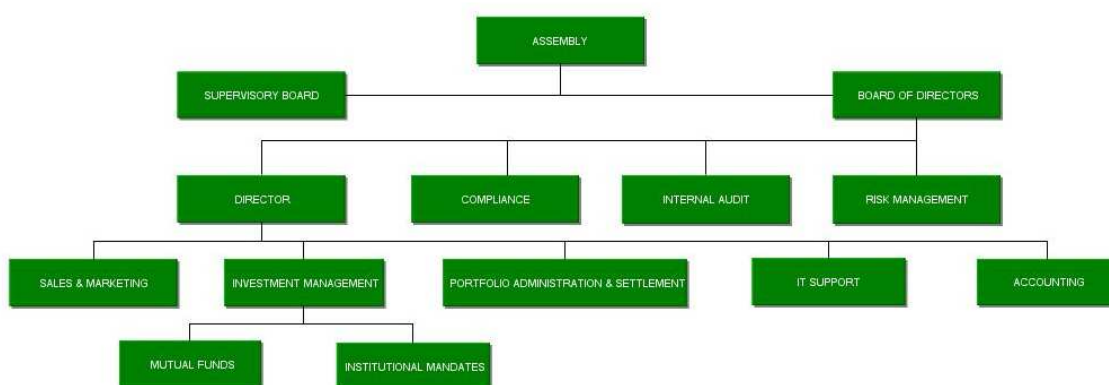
ASSEMBLY

SUPERVISORY BOARD

BOARD OF DIRECTORS

DIRECTOR

COMPLIANCE

INTERNAL AUDIT

RISK MANAGEMENT

SALES & MARKETING

INVESTMENT MANAGEMENT

PORTFOLIO ADMINISTRATION & SETTLEMENT

IT SUPPORT

ACCOUNTING

MUTUAL FUNDS

INSTITUTIONAL MANDATES